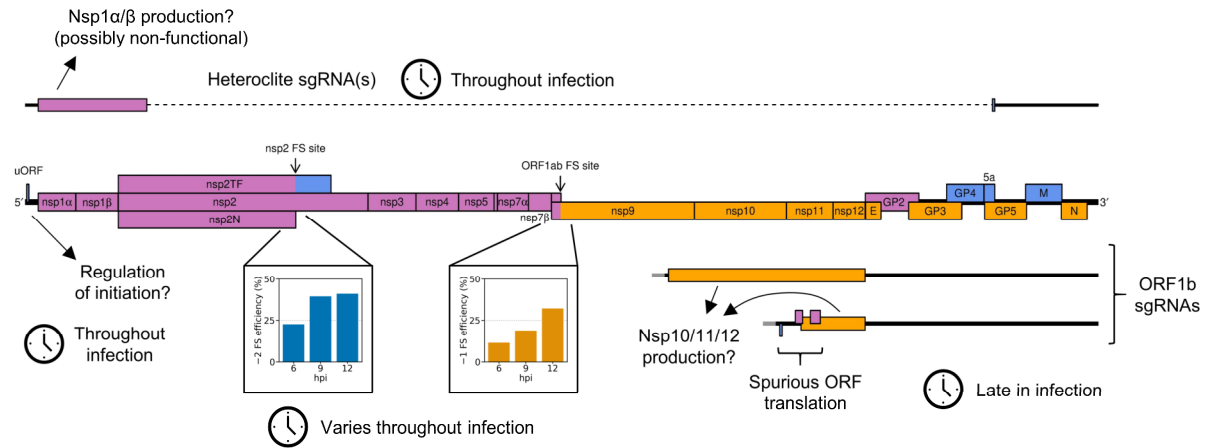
Nsp1α/β production?
(possibly non-functional)

Heteroclite sgRNA(s)

Throughout infection

uORF
5′
nsp1α
nsp1β
nsp2TF
nsp2 FS site
nsp2
nsp2N
nsp3
nsp4
nsp5
nsp7α
ORF1ab FS site
nsp7β
nsp9
nsp10
nsp11
nsp12
E
GP2
GP3
GP4
5a
GP5
M
N
3′

Regulation of initiation?

Throughout infection

−2 FS efficiency (%)
0
20
40
6
9
12
hpi

−1 FS efficiency (%)
0
20
40
6
9
12
hpi

Varies throughout infection

ORF1b sgRNAs

Nsp10/11/12 production?

Spurious ORF translation

Late in infection